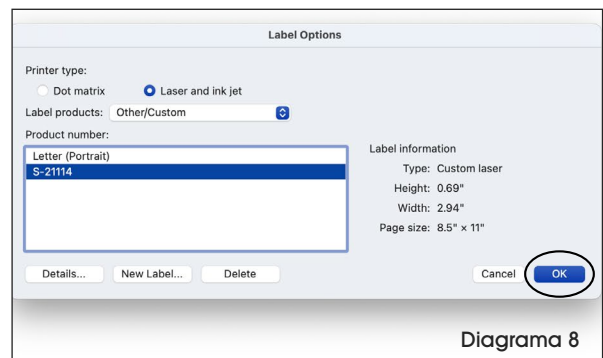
Label Options

Printer type:

Dot matrix

Laser and ink jet

Label products: Other/Custom

Product number:

Letter (Portrait)

S-21114

Label information

Type: Custom laser

Height: 0.69"

Width: 2.94"

Page size: 8.5" × 11"

Details...

New Label...

Delete

Cancel

OK

Diagrama 8